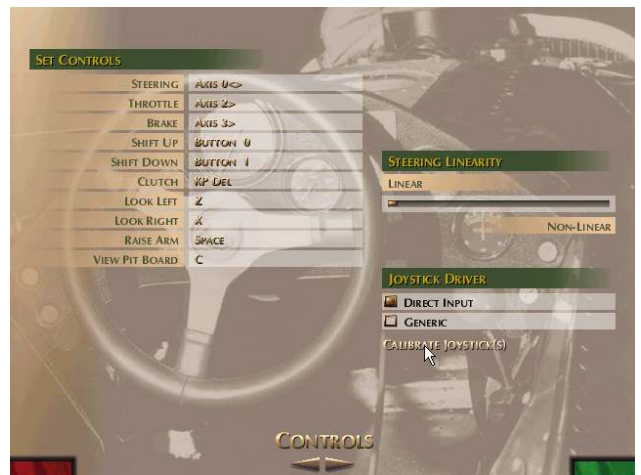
SET CONTROLS

| STEERING | AXIS 0<> |
|---|---|
| THROTTLE | AXIS 2> |
| BRAKE | AXIS 3> |
| SHIFT UP | BUTTON 0 |
| SHIFT DOWN | BUTTON 1 |
| CLUTCH | KP DEL |
| LOOK LEFT | Z |
| LOOK RIGHT | X |
| RAISE ARM | SPACE |
| VIEW PIT BOARD | C |

STEERING LINEARITY
LINEAR
NON-LINEAR

JOYSTICK DRIVER
DIRECT INPUT
GENERIC
CALIBRATE JOYSTICK(S)

CONTROLS